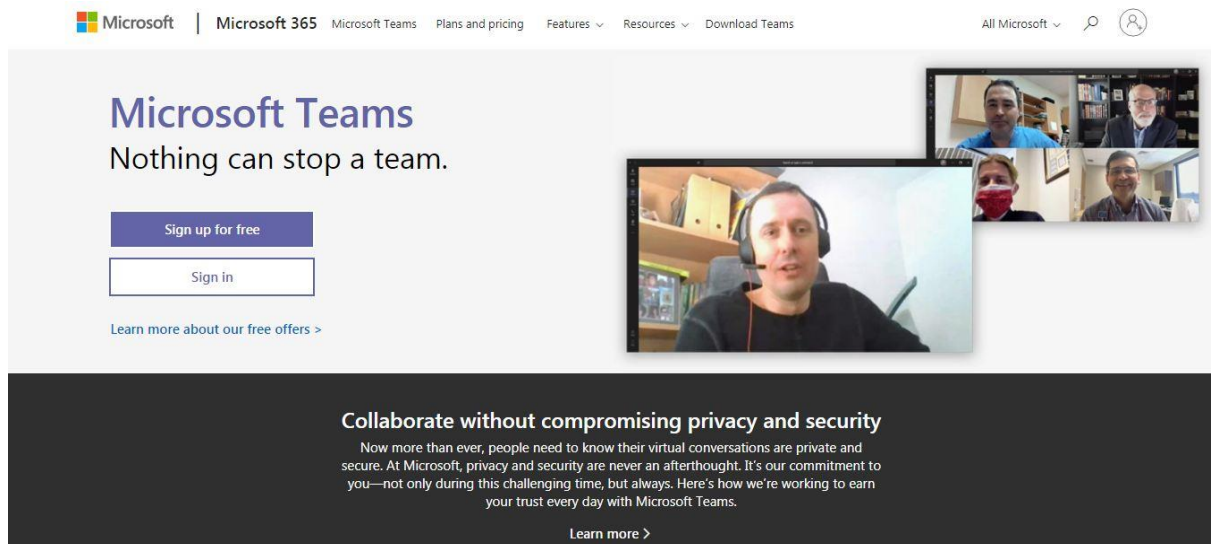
Microsoft | Microsoft 365 Microsoft Teams Plans and pricing Features Resources Download Teams All Microsoft

Microsoft Teams
Nothing can stop a team.

Sign up for free

Sign in

Learn more about our free offers >

Collaborate without compromising privacy and security

Now more than ever, people need to know their virtual conversations are private and secure. At Microsoft, privacy and security are never an afterthought. It's our commitment to you—not only during this challenging time, but always. Here's how we're working to earn your trust every day with Microsoft Teams.

Learn more >